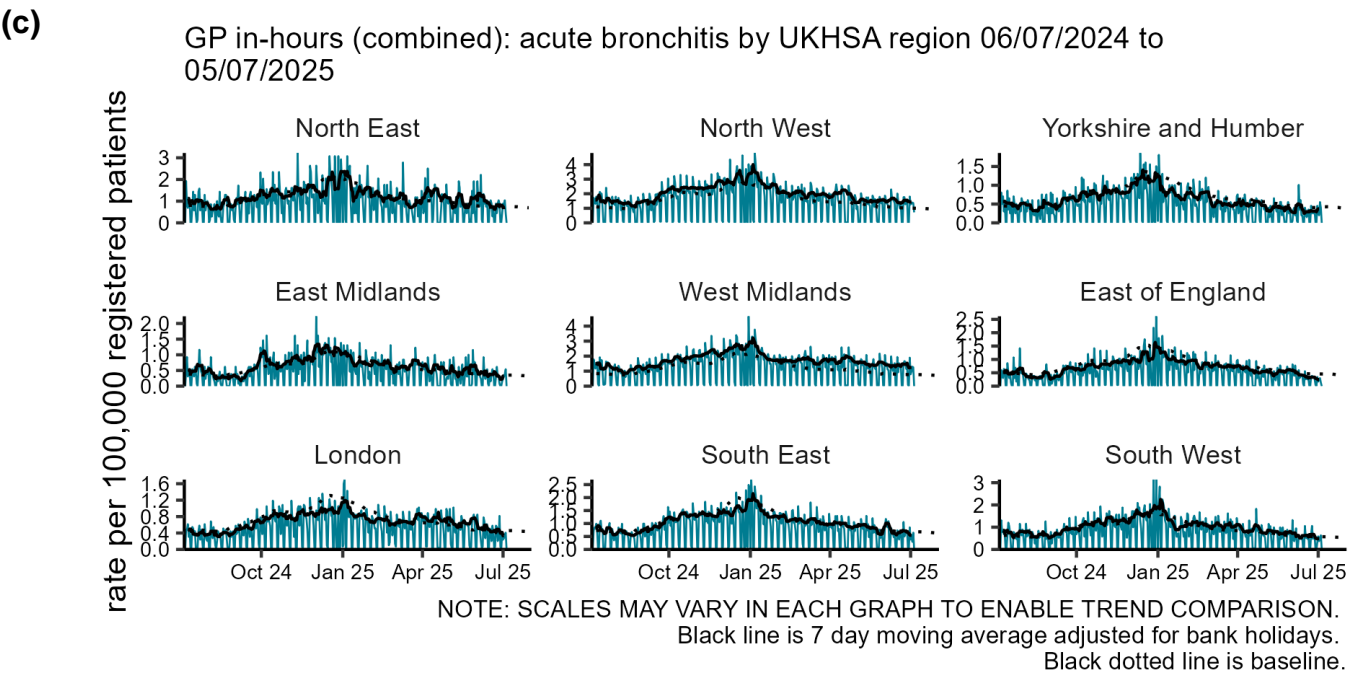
(c)

GP in-hours (combined): acute bronchitis by UKHSA region 06/07/2024 to 05/07/2025

rate per 100,000 registered patients

North East
3
2
1
0

North West
4
3
2
1
0

Yorkshire and Humber
1.5
1.0
0.5
0.0

East Midlands
2.0
1.5
1.0
0.5
0.0

West Midlands
4
3
2
1
0

East of England
2.5
2.0
1.5
1.0
0.5
0.0

London
1.6
1.2
0.8
0.4
0.0
Oct 24 Jan 25 Apr 25 Jul 25

South East
2.5
2.0
1.5
1.0
0.5
0.0
Oct 24 Jan 25 Apr 25 Jul 25

South West
3
2
1
0
Oct 24 Jan 25 Apr 25 Jul 25

NOTE: SCALES MAY VARY IN EACH GRAPH TO ENABLE TREND COMPARISON.
Black line is 7 day moving average adjusted for bank holidays.
Black dotted line is baseline.